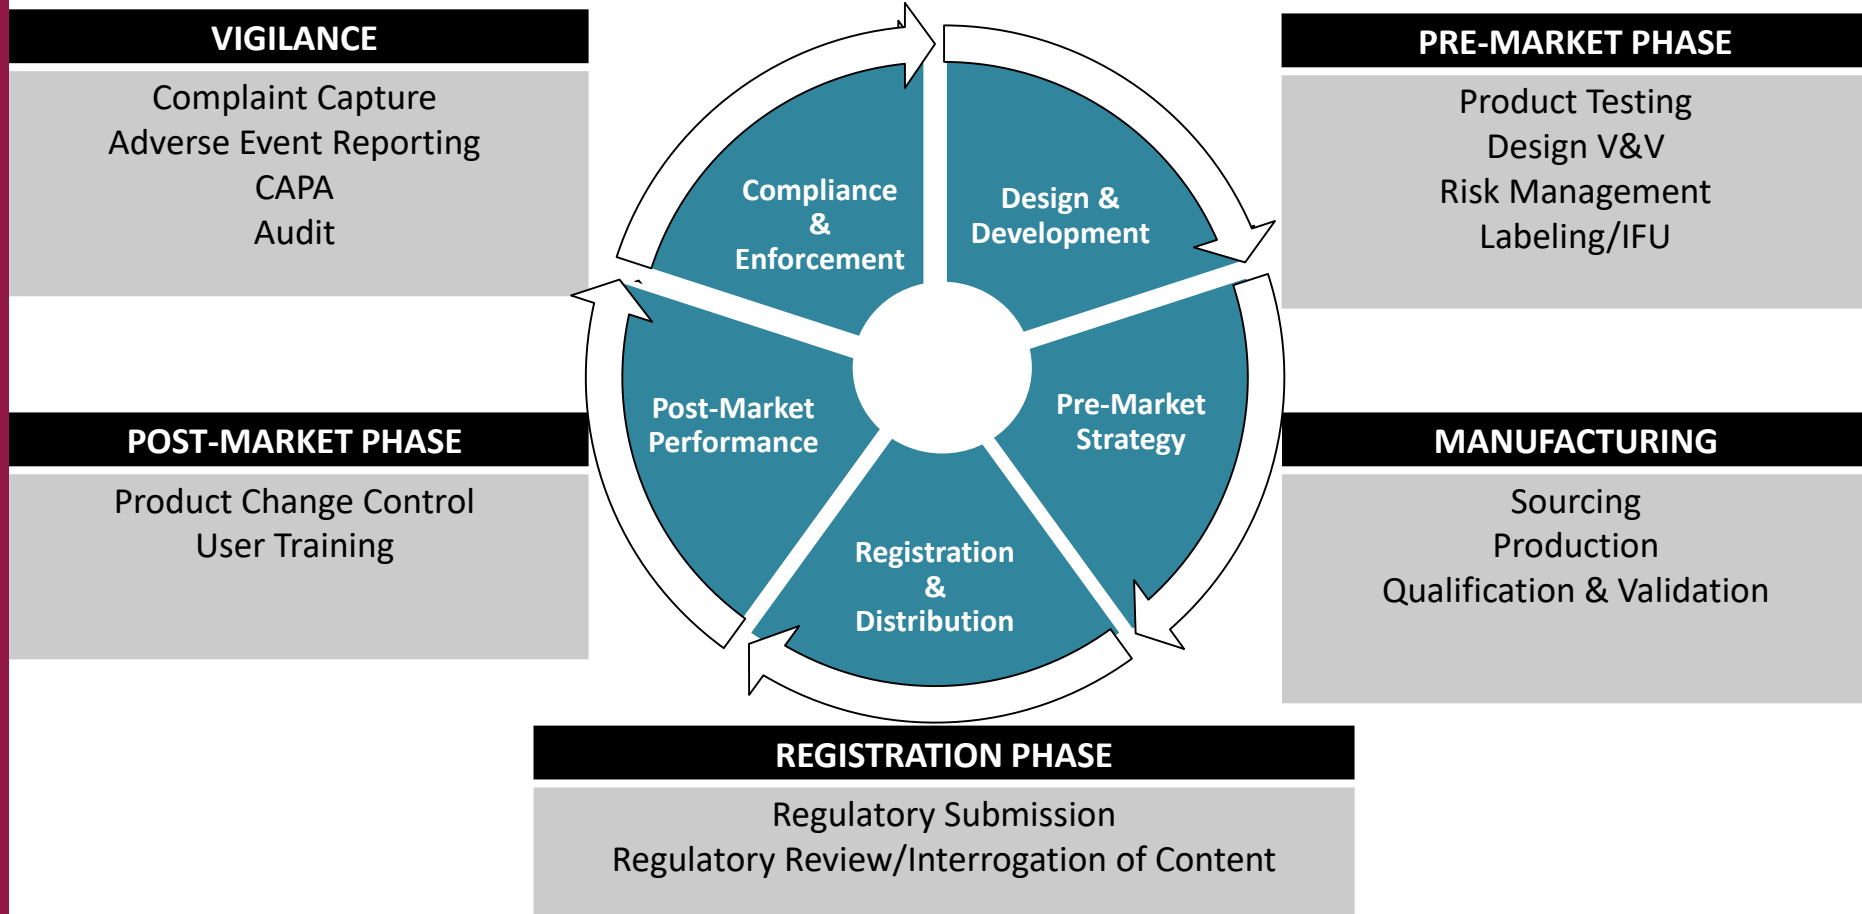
VIGILANCE

Complaint Capture
Adverse Event Reporting
CAPA
Audit

Compliance & Enforcement

Design & Development

Post-Market Performance

Pre-Market Strategy

Registration & Distribution

PRE-MARKET PHASE

Product Testing
Design V&V
Risk Management
Labeling/IFU

POST-MARKET PHASE

Product Change Control
User Training

MANUFACTURING

Sourcing
Production
Qualification & Validation

REGISTRATION PHASE

Regulatory Submission
Regulatory Review/Interrogation of Content